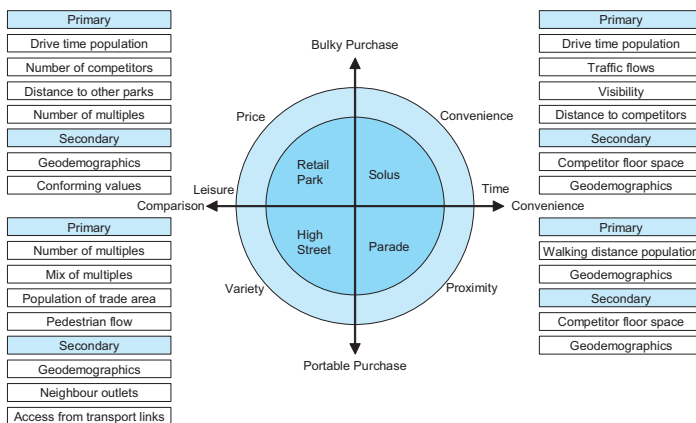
Primary
Drive time population
Number of competitors
Distance to other parks
Number of multiples
Secondary
Geodemographics
Conforming values

Primary
Number of multiples
Mix of multiples
Population of trade area
Pedestrian flow
Secondary
Geodemographics
Neighbour outlets
Access from transport links

Bulky Purchase
Price
Convenience
Retail Park
Solus
Leisure
Time
Comparison
Convenience
High Street
Parade
Variety
Proximity
Portable Purchase

Primary
Drive time population
Traffic flows
Visibility
Distance to competitors
Secondary
Competitor floor space
Geodemographics

Primary
Walking distance population
Geodemographics
Secondary
Competitor floor space
Geodemographics